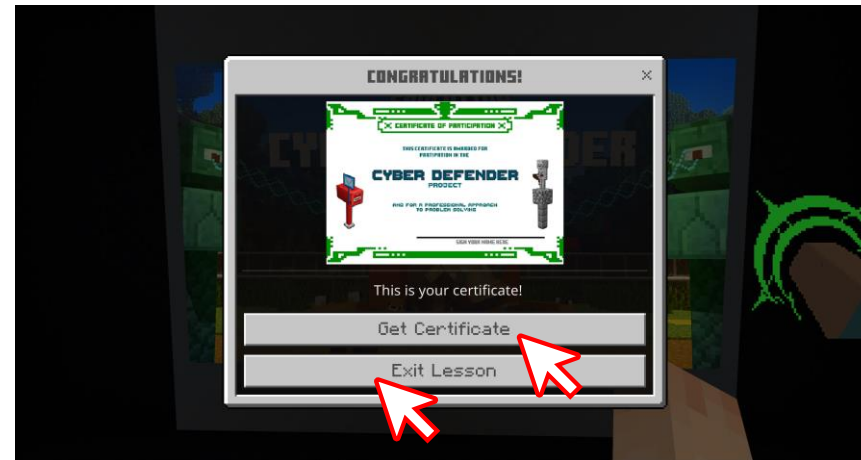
CONGRATULATIONS!

×

CERTIFICATE OF PARTICIPATION

THIS CERTIFICATE IS AWARDED FOR PARTICIPATION IN THE

CYBER DEFENDER
PROJECT

AND FOR A PROFESSIONAL APPROACH TO PROBLEM SOLVING

SIGN YOUR NAME HERE

This is your certificate!

Get Certificate

Exit Lesson